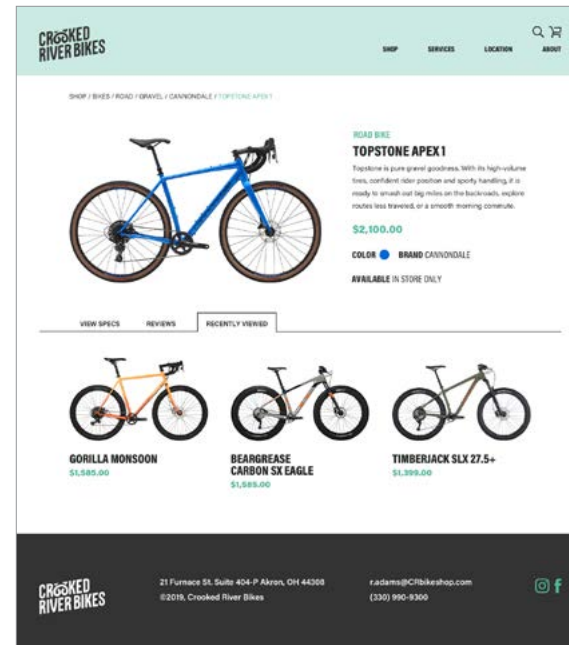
CROOKED RIVER BIKES

SHOP SERVICES LOCATION ABOUT

SHOP / BIKES / ROAD / GRAVEL / CANNONDALE / TOPSTONE APEX 1

ROAD BIKE

TOPSTONE APEX 1

Topstone is pure gravel goodness. With its high-volume tires, confident rider position and sporty handling, it is ready to smash out big miles on the backroads, explore routes less traveled, or a smooth morning commute.

$2,100.00

COLOR BRAND CANNONDALE

AVAILABLE IN STORE ONLY

VIEW SPECS REVIEWS RECENTLY VIEWED

GORILLA MONSOON
$1,585.00

BEARGREASE CARBON SX EAGLE
$1,589.00

TIMBERJACK SLX 27.5+
$1,399.00

CROOKED RIVER BIKES

21 Furnace St. Suite 404-P Akron, OH 44308
©2019, Crooked River Bikes

r.adams@CRbikeshop.com
(330) 990-9300